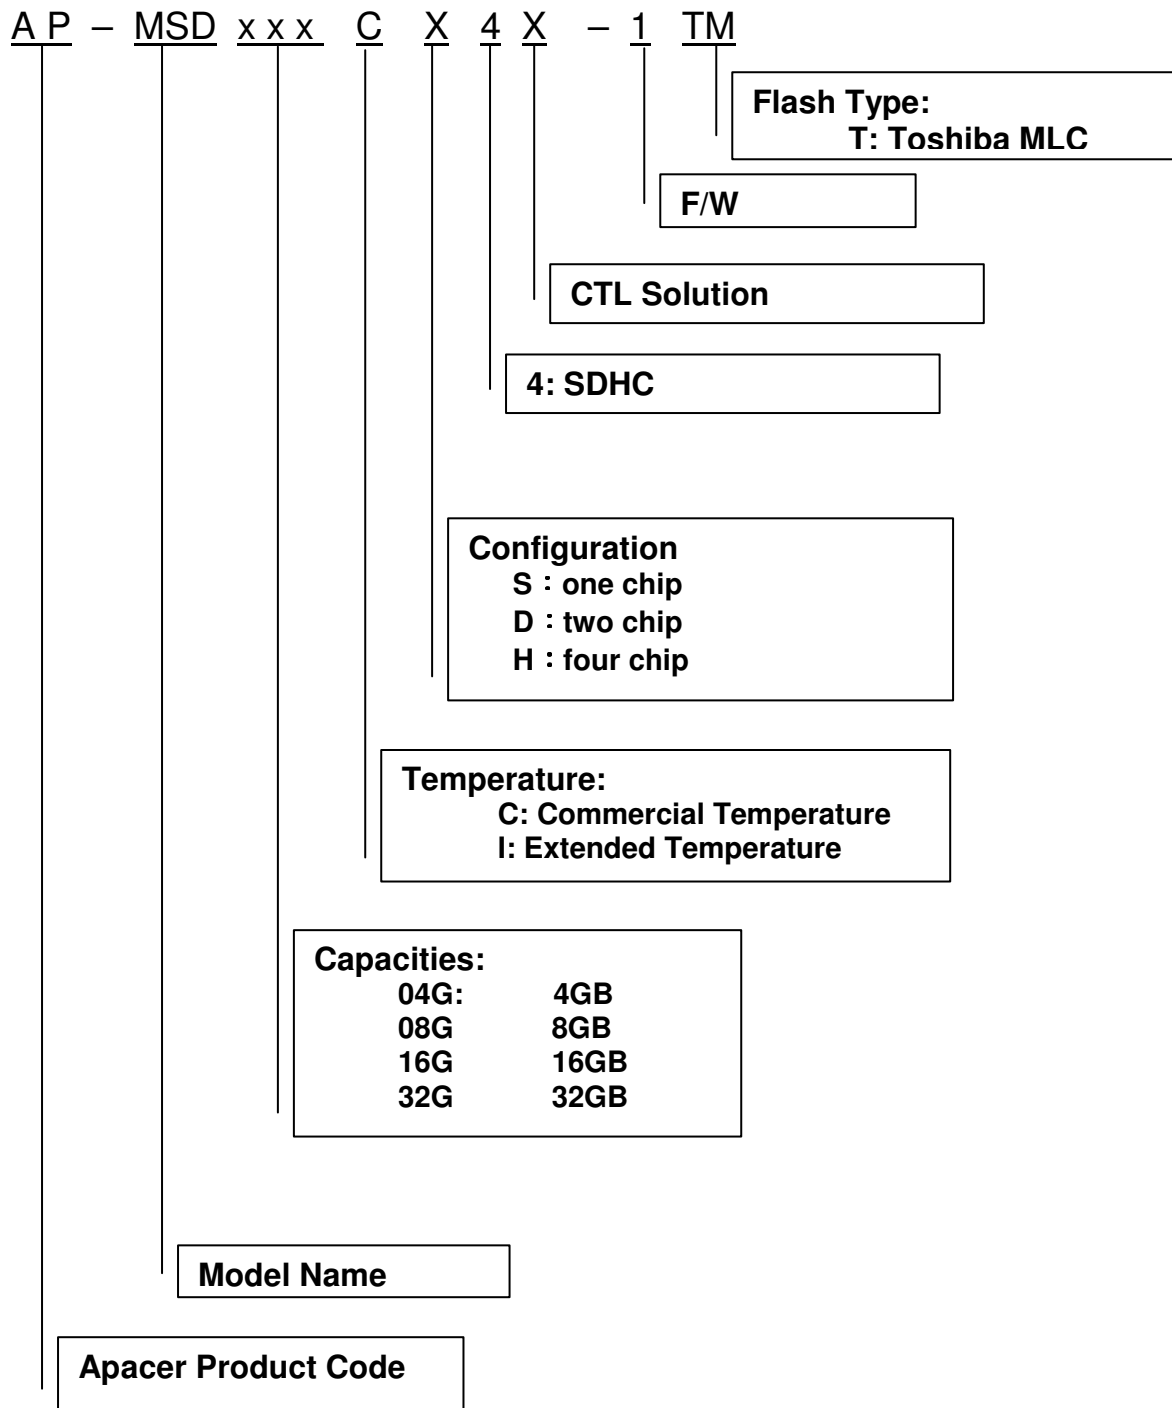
A P – MSD x x x C X 4 X – 1 TM

Flash Type:
T: Toshiba MLC

F/W

CTL Solution

4: SDHC

Configuration
S：one chip
D：two chip
H：four chip

Temperature:
C: Commercial Temperature
I: Extended Temperature

Capacities:

| 04G: | 4GB |
|---|---|
| 08G | 8GB |
| 16G | 16GB |
| 32G | 32GB |

Model Name

Apacer Product Code